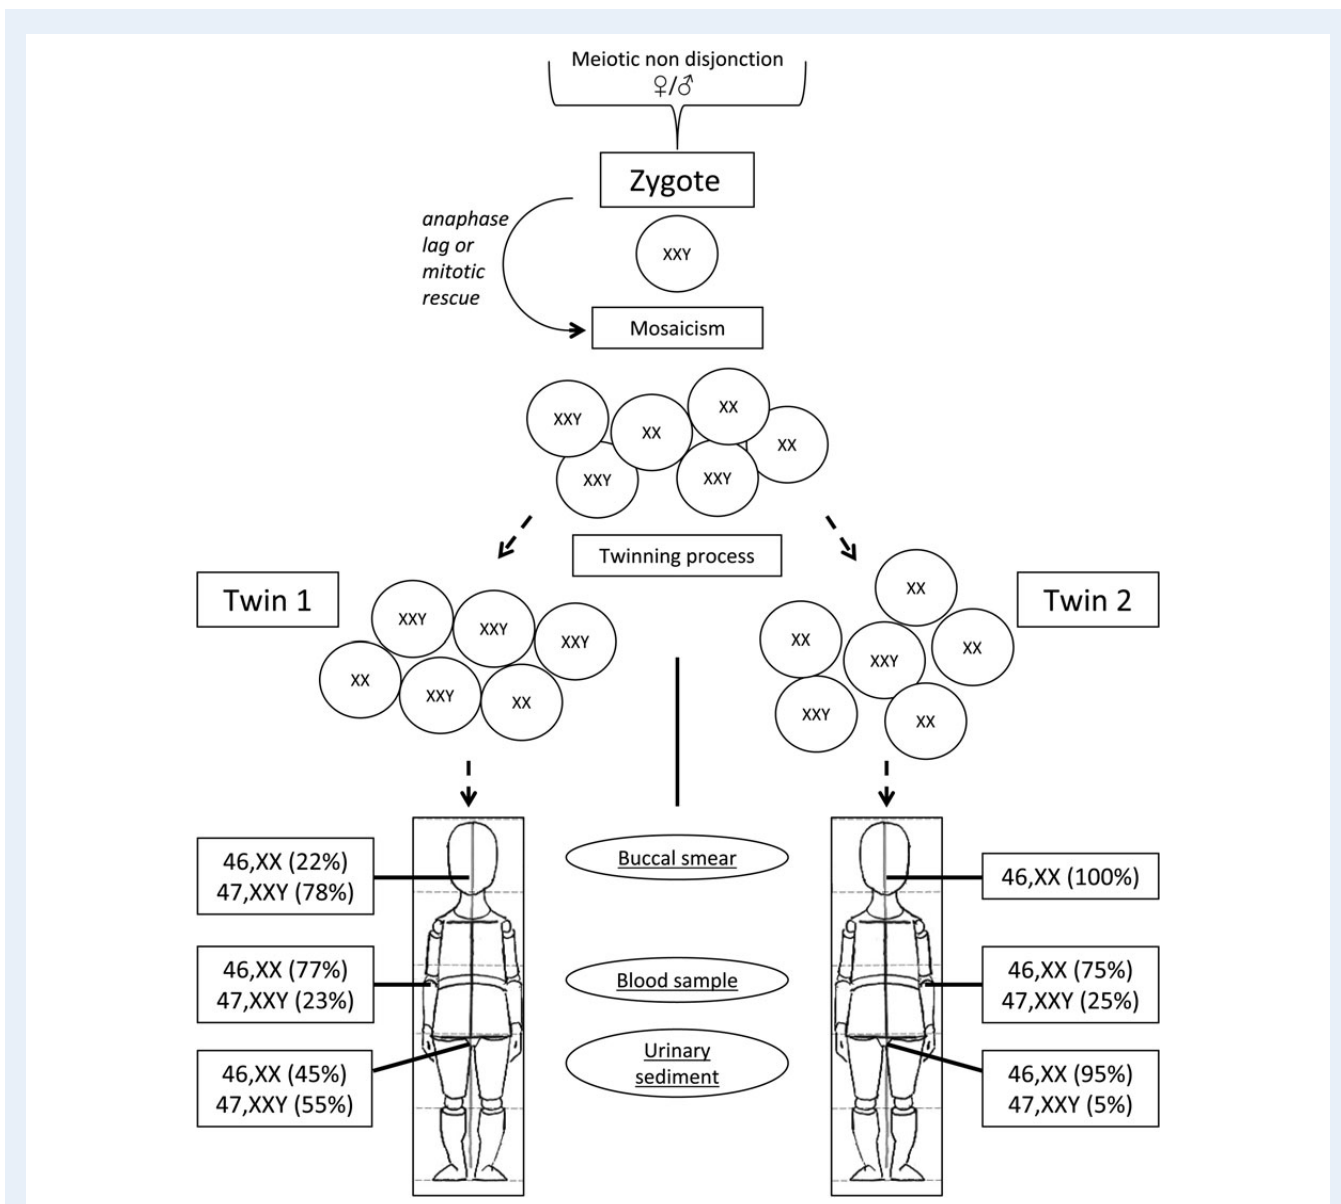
Meiotic non disjonction
♀/♂

Zygote

anaphase lag or mitotic rescue

XXY

Mosaicism

XXY XX XX XX XXY XXY

Twinning process

Twin 1

XXY XXY XXY XX XXY XX

Twin 2

XX XX XXY XX XXY XX

46,XX (22%)
47,XXY (78%)

Buccal smear

46,XX (100%)

46,XX (77%)
47,XXY (23%)

Blood sample

46,XX (75%)
47,XXY (25%)

46,XX (45%)
47,XXY (55%)

Urinary sediment

46,XX (95%)
47,XXY (5%)